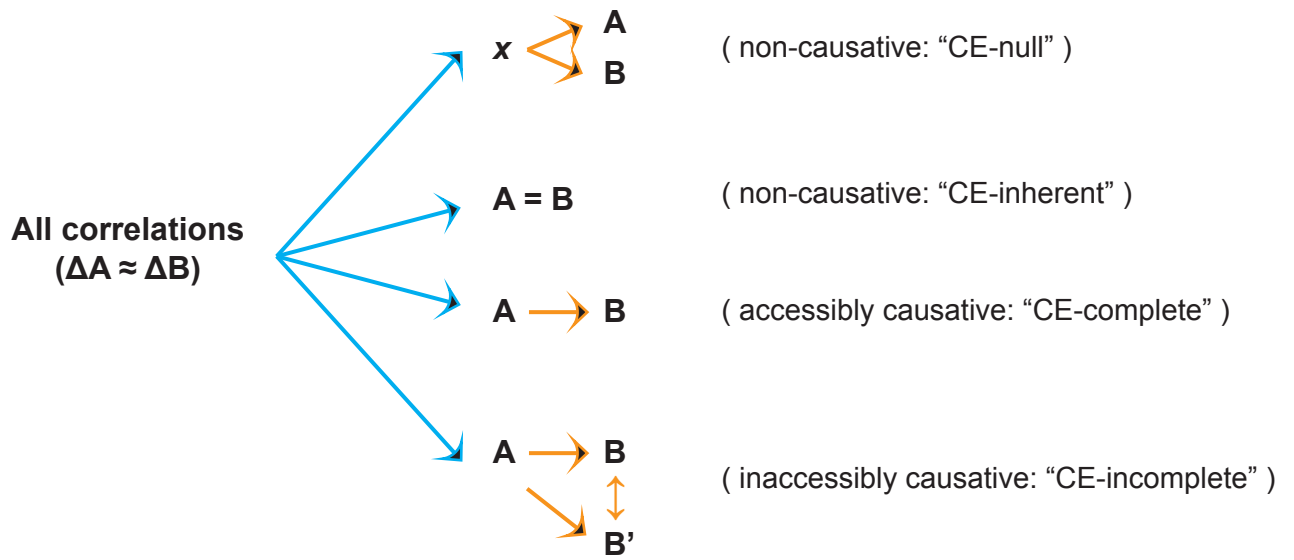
All correlations
($\Delta A \approx \Delta B$)

$x$ A
B

( non-causative: “CE-null” )

A = B

( non-causative: “CE-inherent” )

A B

( accessibly causative: “CE-complete” )

A B
B’

( inaccessibly causative: “CE-incomplete” )